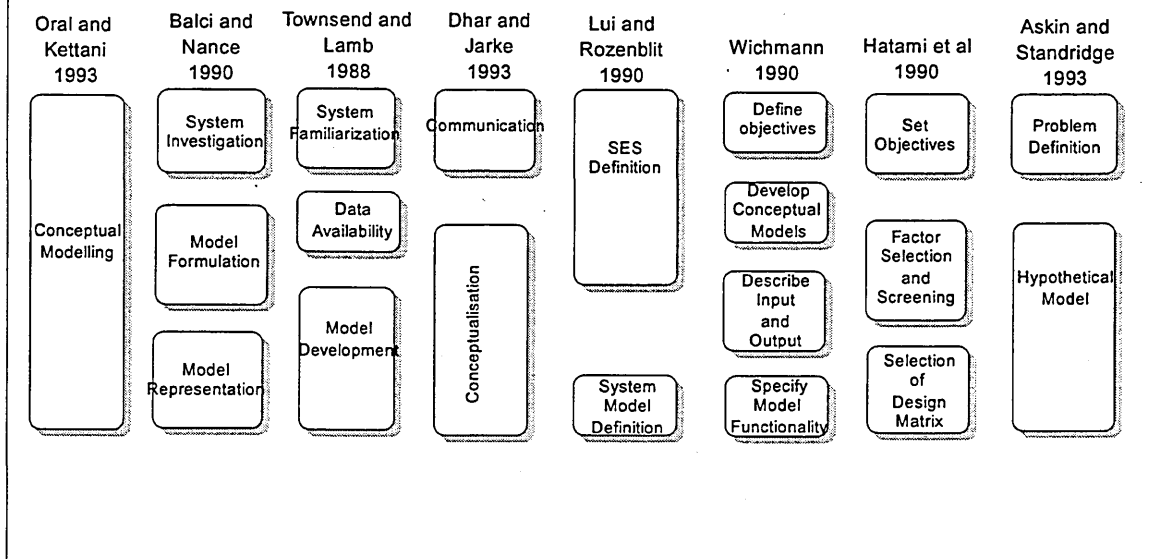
Oral and Kettani 1993

Conceptual Modelling

Balci and Nance 1990

System Investigation

Model Formulation

Model Representation

Townsend and Lamb 1988

System Familiarization

Data Availability

Model Development

Dhar and Jarke 1993

Communication

Conceptualisation

Lui and Rozenblit 1990

SES Definition

System Model Definition

Wichmann 1990

Define objectives

Develop Conceptual Models

Describe Input and Output

Specify Model Functionality

Hatami et al 1990

Set Objectives

Factor Selection and Screening

Selection of Design Matrix

Askin and Standridge 1993

Problem Definition

Hypothetical Model